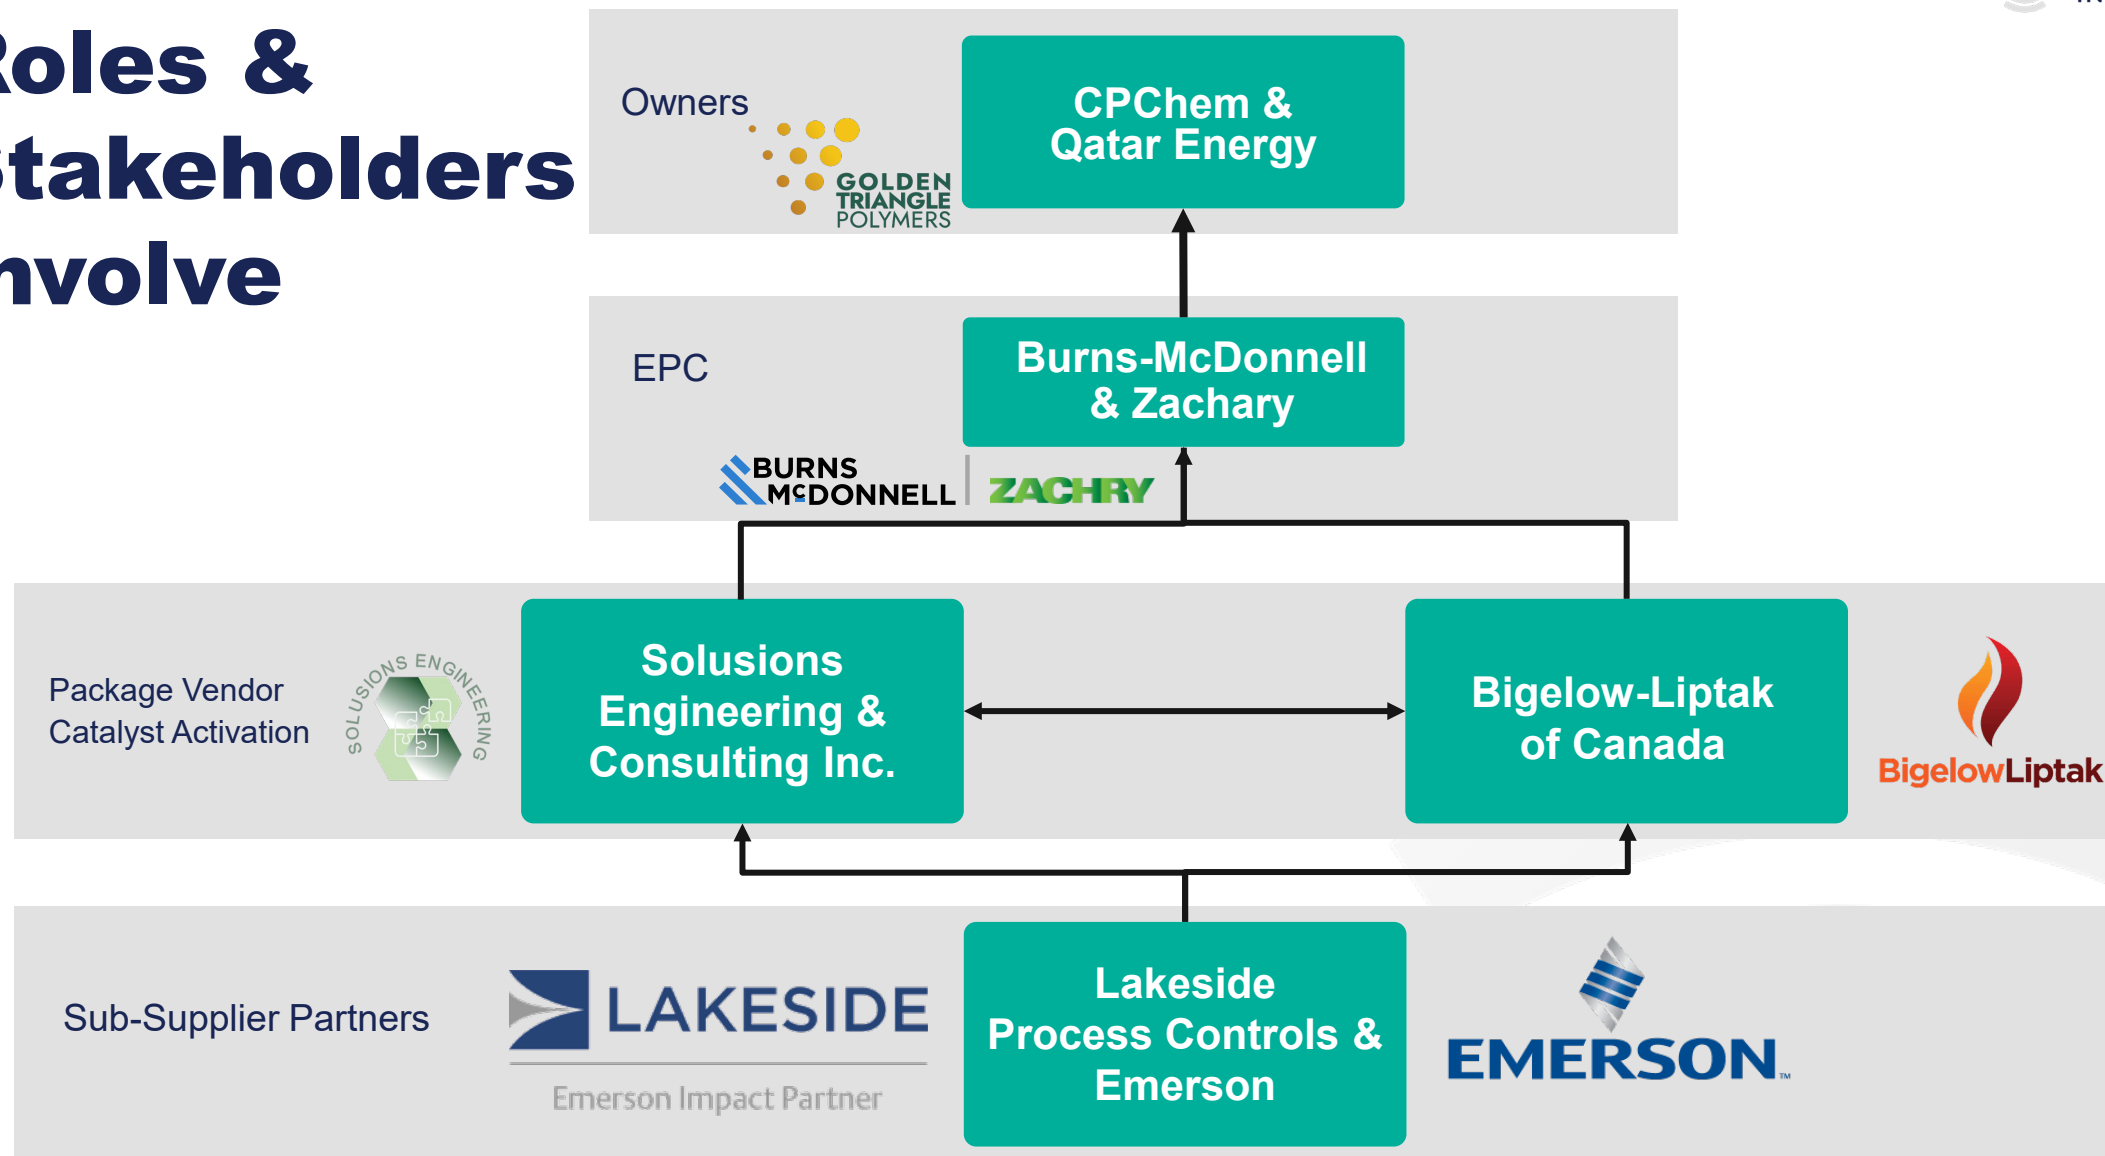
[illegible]oles &
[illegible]takeholders
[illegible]nvolve

Owners

GOLDEN TRIANGLE POLYMERS

CPChem & Qatar Energy

EPC

Burns-McDonnell & Zachary

BURNS McDONNELL | ZACHRY

Package Vendor
Catalyst Activation

SOLUSIONS ENGINEERING

Solusions Engineering & Consulting Inc.

Bigelow-Liptak of Canada

BigelowLiptak

Sub-Supplier Partners

LAKESIDE
Emerson Impact Partner

Lakeside Process Controls & Emerson

EMERSON